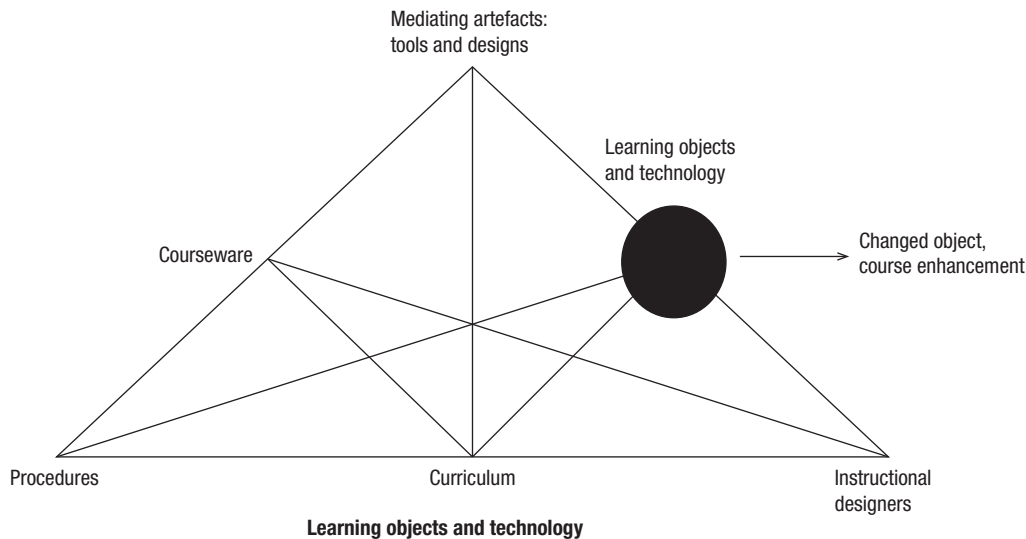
Mediating artefacts: tools and designs

Learning objects and technology

Courseware

Changed object, course enhancement

Procedures

Curriculum

Instructional designers

**Learning objects and technology**